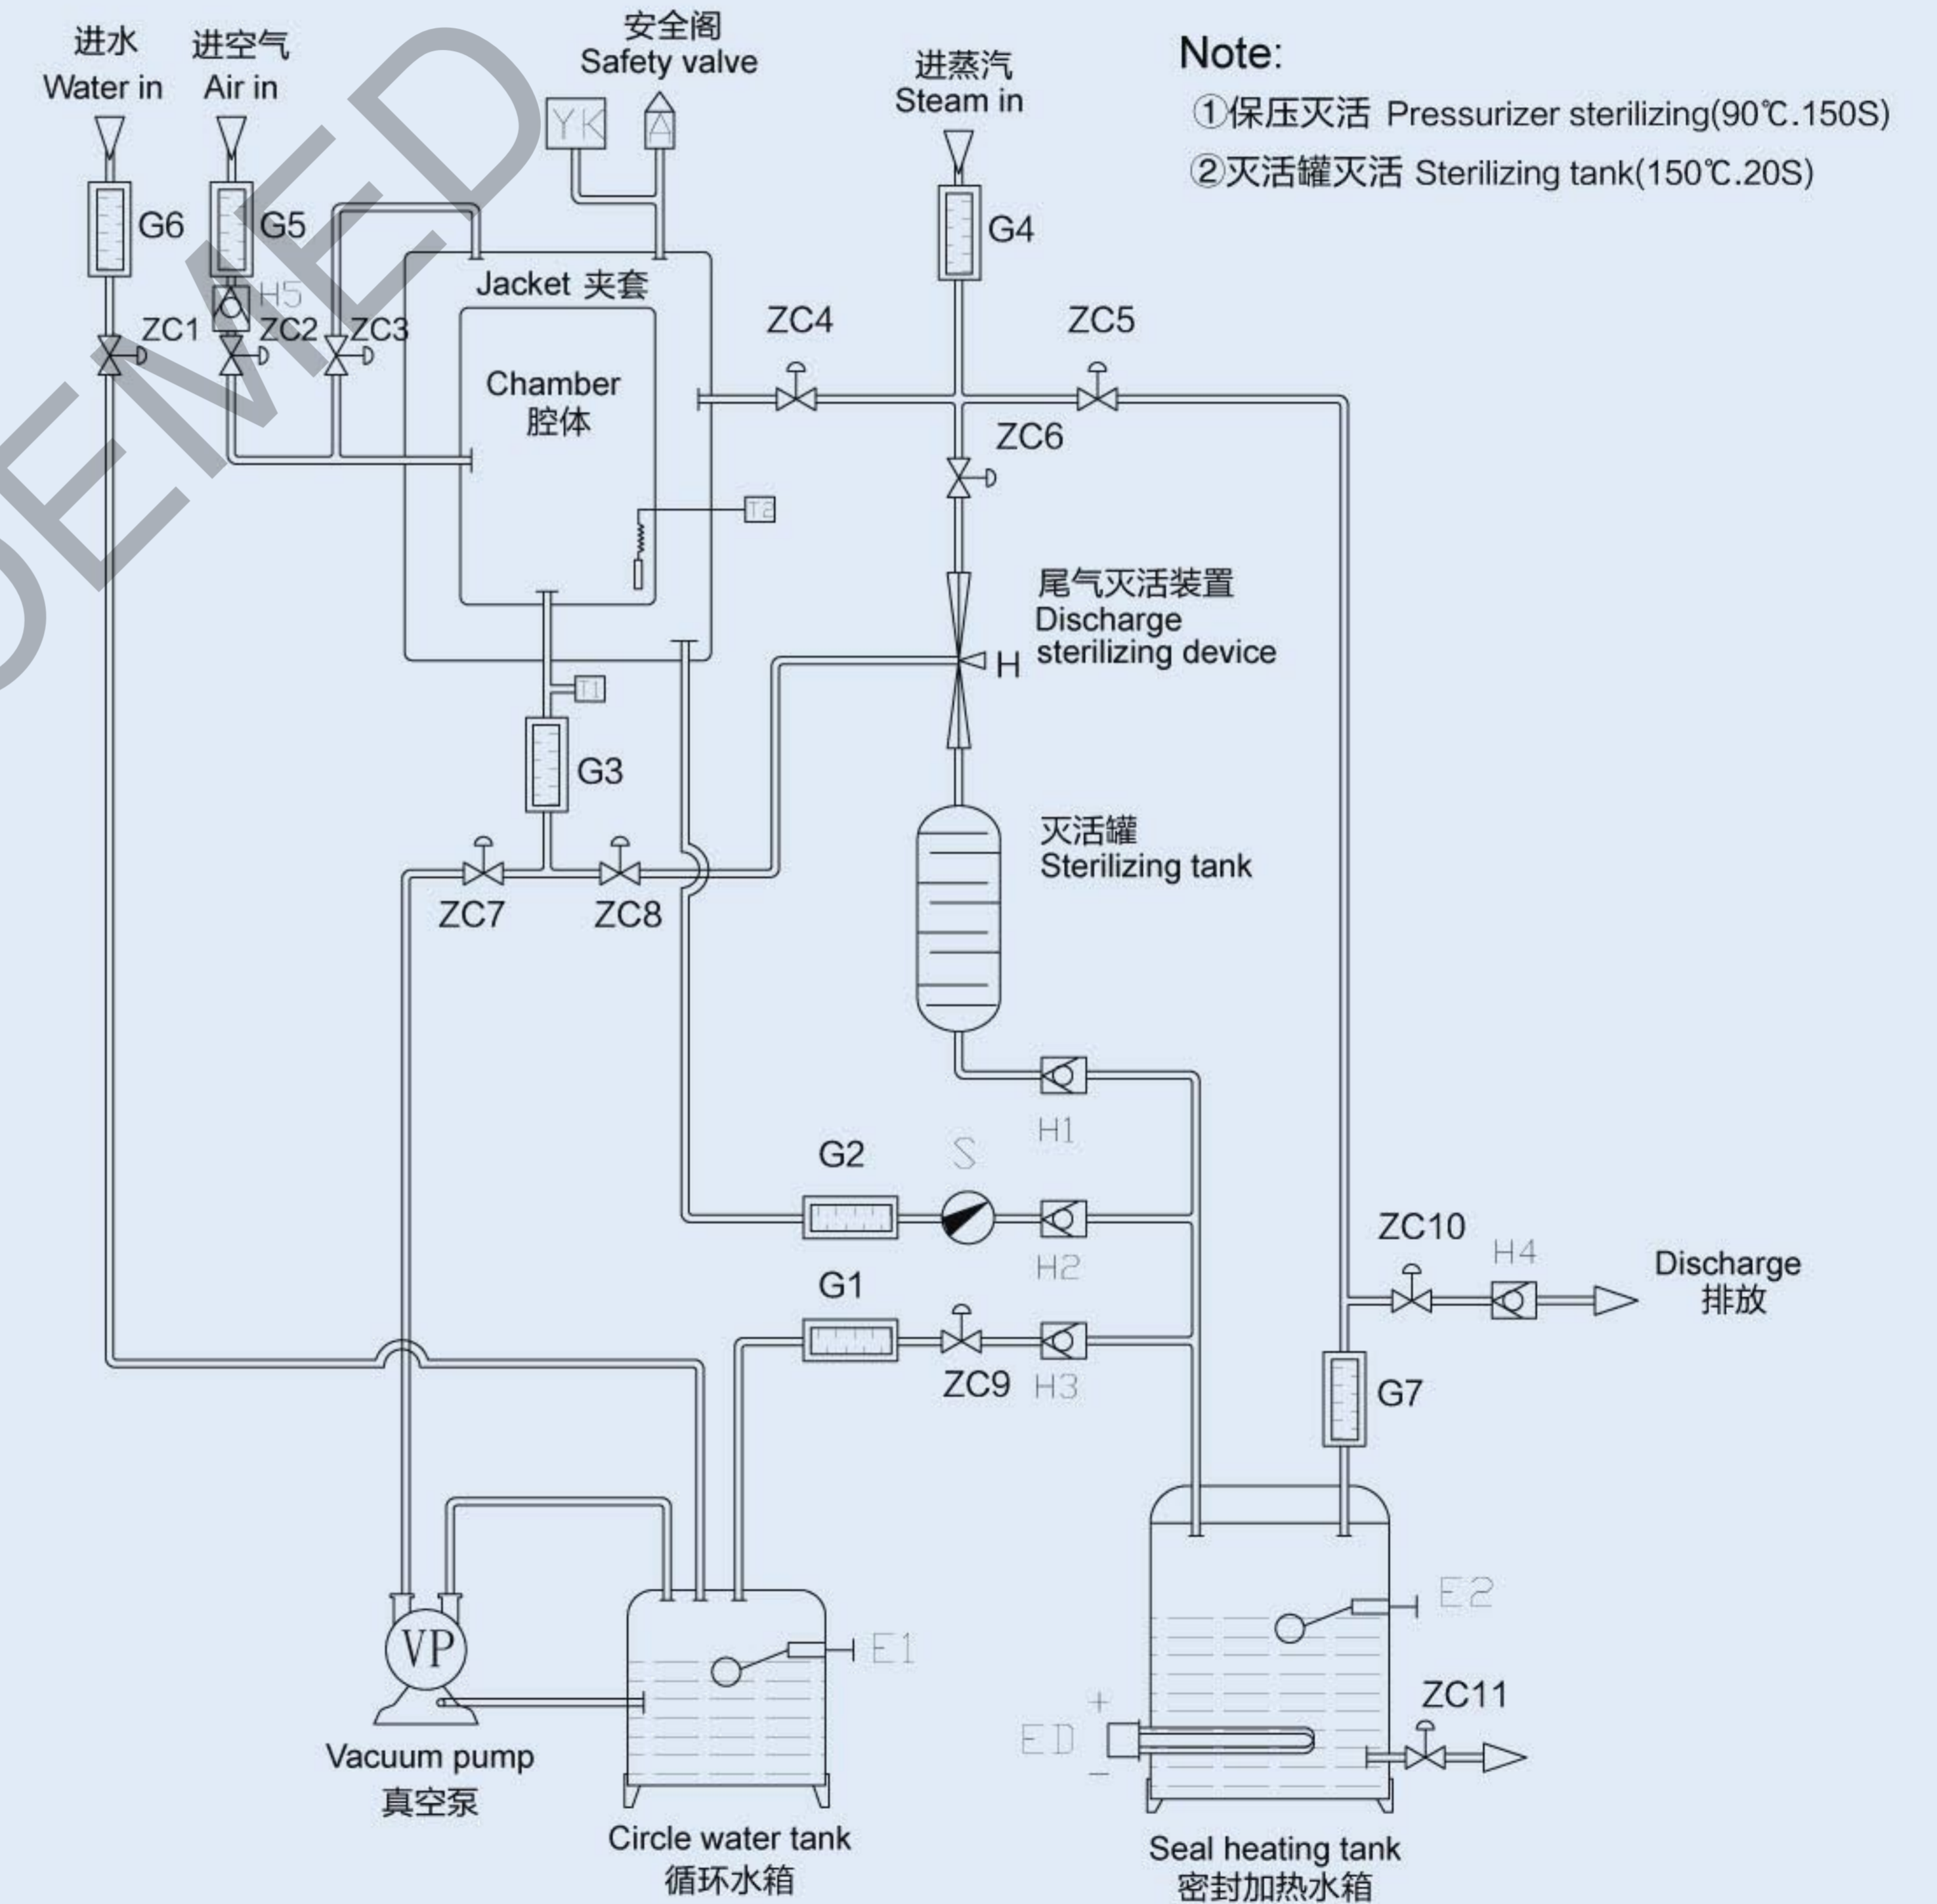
进水
Water in

进空气
Air in

安全阁
Safety valve

YK

进蒸汽
Steam in

Note:
①保压灭活 Pressurizer sterilizing(90℃.150S)
②灭活罐灭活 Sterilizing tank(150℃.20S)

G6

G5

H5

G4

Jacket 夹套

ZC1

ZC2

ZC3

ZC4

ZC5

Chamber
腔体

ZC6

T2

尾气灭活装置
Discharge
sterilizing device

H

T1

G3

灭活罐
Sterilizing tank

ZC7

ZC8

H1

G2

S

H2

ZC10

H4

Discharge
排放

G1

ZC9

H3

G7

VP

E1

E2

ED

ZC11

Vacuum pump
真空泵

Circle water tank
循环水箱

Seal heating tank
密封加热水箱